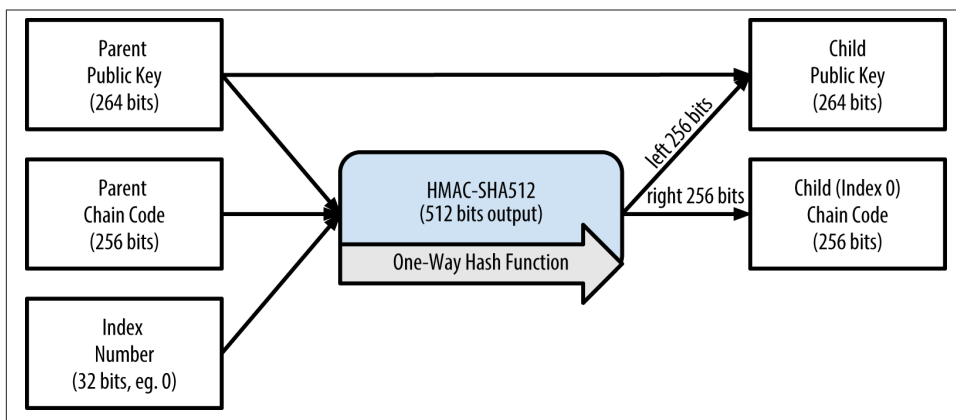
Parent Public Key (264 bits)

Parent Chain Code (256 bits)

Index Number (32 bits, eg. 0)

HMAC-SHA512 (512 bits output)

One-Way Hash Function

left 256 bits

right 256 bits

Child Public Key (264 bits)

Child (Index 0) Chain Code (256 bits)